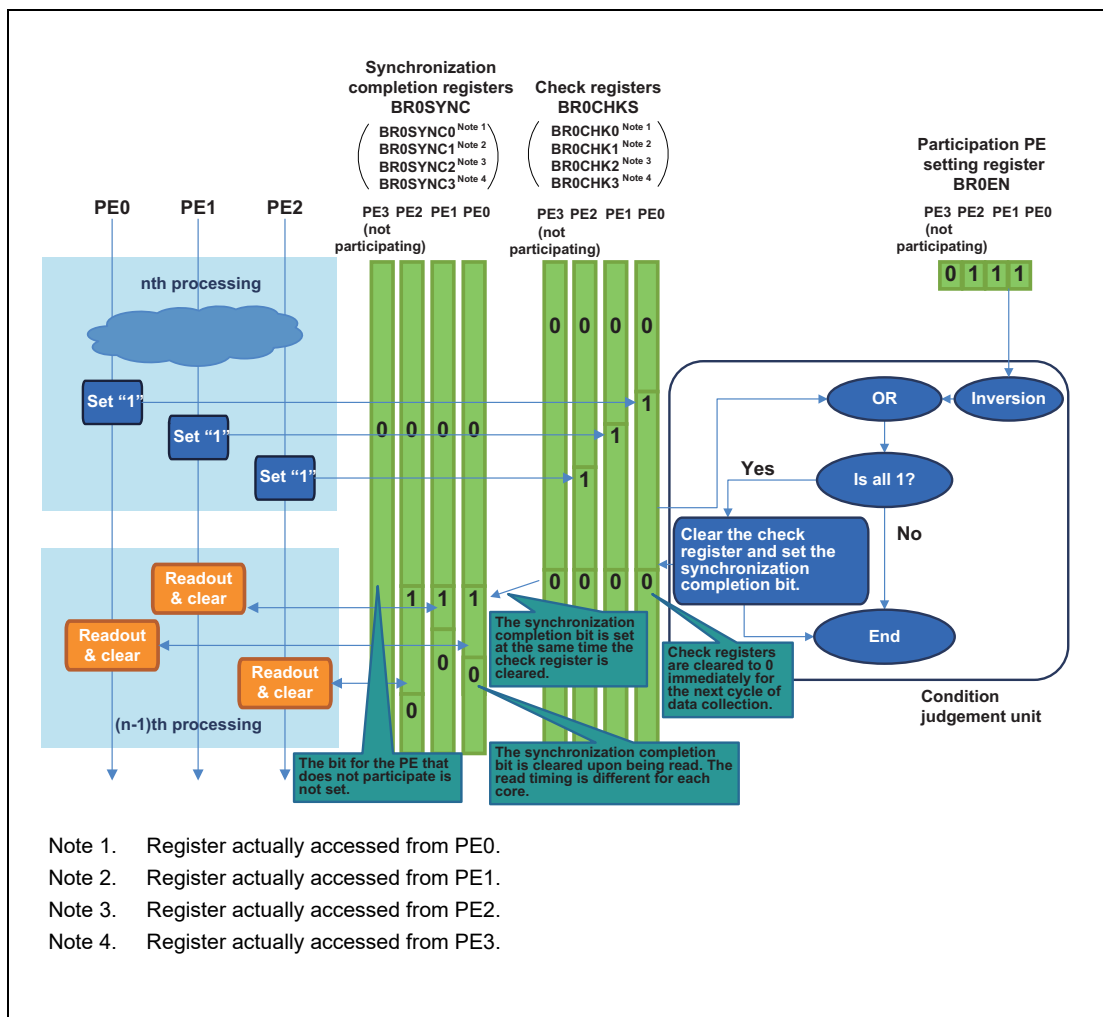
Synchronization completion registers BR0SYNC

BR0SYNC0 Note 1
BR0SYNC1 Note 2
BR0SYNC2 Note 3
BR0SYNC3 Note 4

Check registers BR0CHKS

BR0CHK0 Note 1
BR0CHK1 Note 2
BR0CHK2 Note 3
BR0CHK3 Note 4

Participation PE setting register BR0EN

PE0 PE1 PE2

PE3 PE2 PE1 PE0
(not participating)

PE3 PE2 PE1 PE0
(not participating)

PE3 PE2 PE1 PE0
(not participating)

0 1 1 1

nth processing

0 0 0 0

Set "1"

Set "1"

Set "1"

0 0 0 0

1

1

1

OR

Inversion

Yes

Is all 1?

No

Clear the check register and set the synchronization completion bit.

End

Condition judgement unit

Readout & clear

Readout & clear

Readout & clear

1 1 1

0 0 0 0

0

0

0

The synchronization completion bit is set at the same time the check register is cleared.

Check registers are cleared to 0 immediately for the next cycle of data collection.

(n-1)th processing

The bit for the PE that does not participate is not set.

The synchronization completion bit is cleared upon being read. The read timing is different for each core.

Note 1. Register actually accessed from PE0.
Note 2. Register actually accessed from PE1.
Note 3. Register actually accessed from PE2.
Note 4. Register actually accessed from PE3.